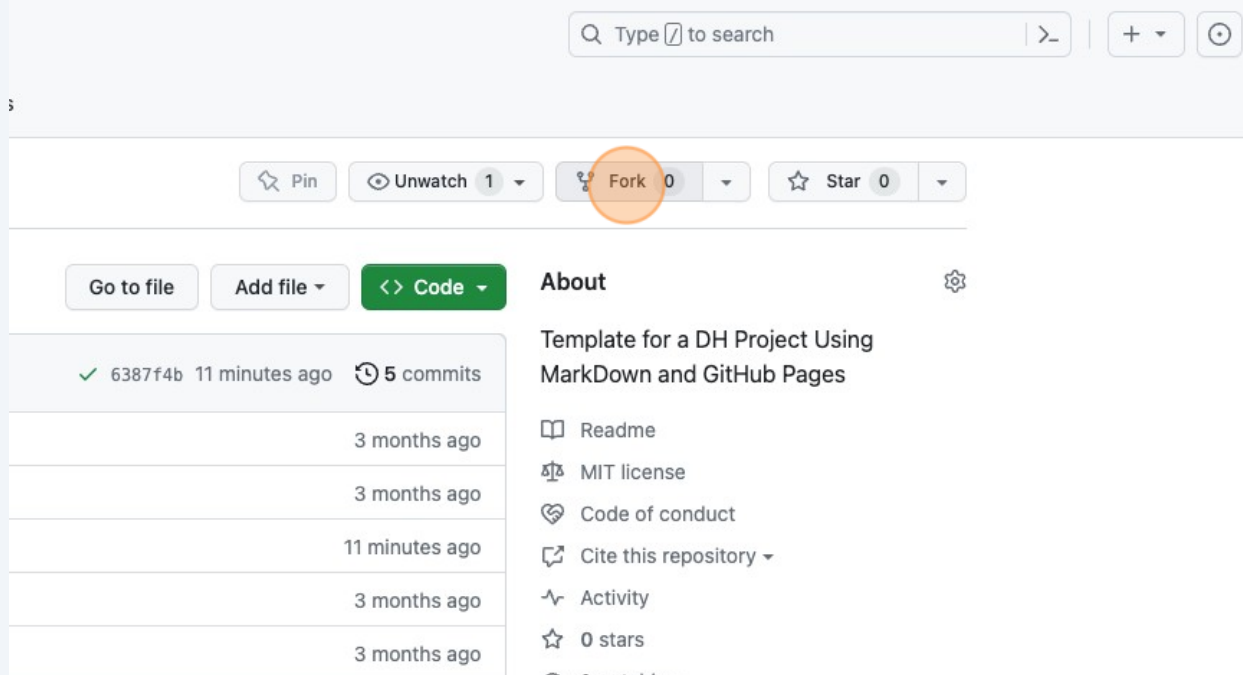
Type / to search

s

Pin Unwatch 1 Fork 0 Star 0

Go to file Add file Code

6387f4b 11 minutes ago 5 commits

3 months ago

3 months ago

11 minutes ago

3 months ago

3 months ago

About

Template for a DH Project Using MarkDown and GitHub Pages

Readme

MIT license

Code of conduct

Cite this repository

Activity

0 stars

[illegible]